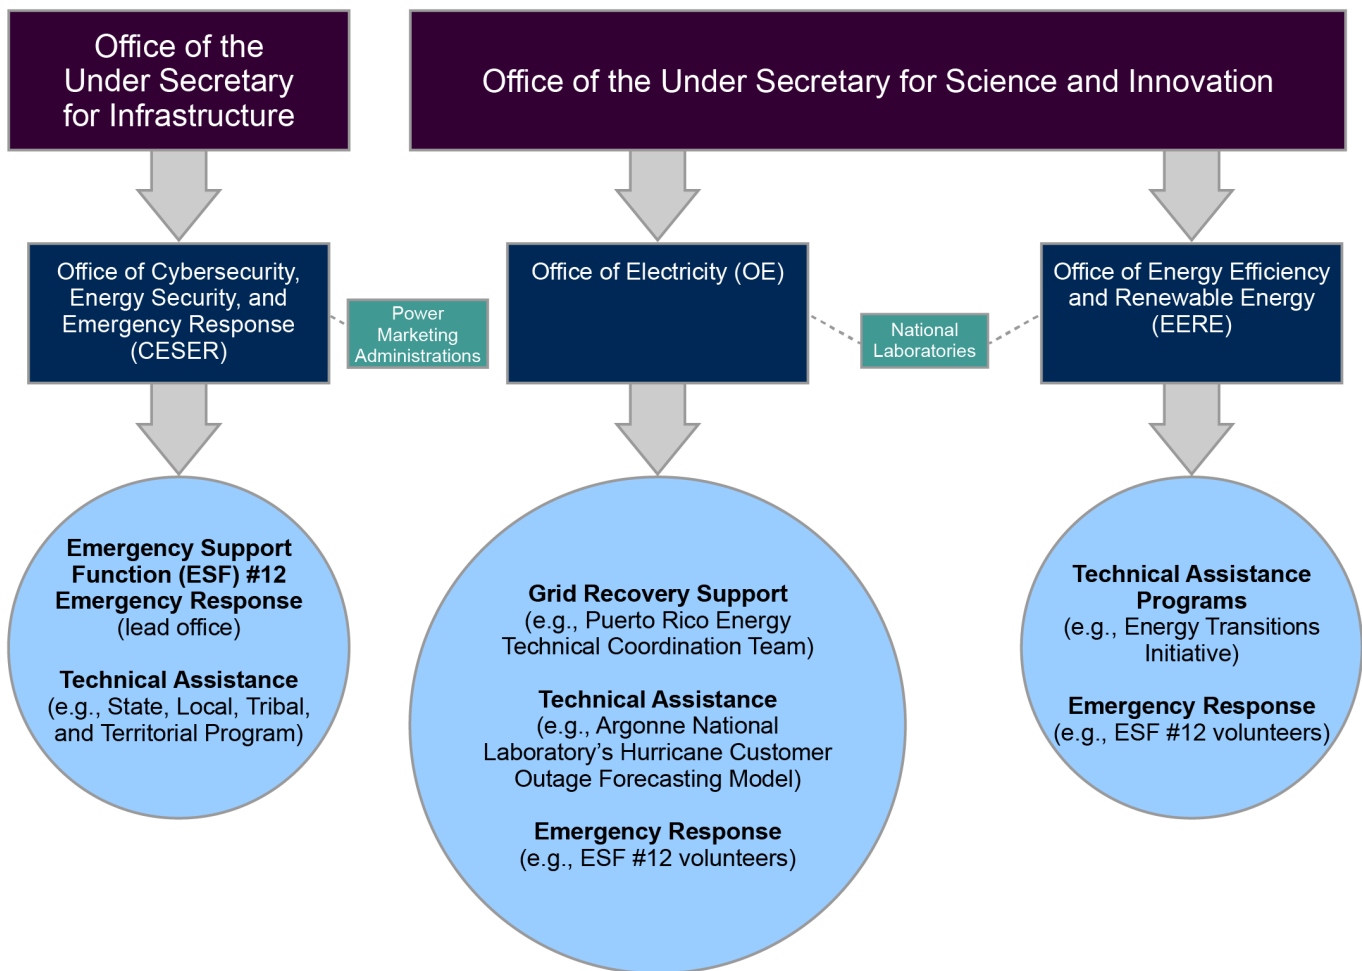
Office of the Under Secretary for Infrastructure

Office of the Under Secretary for Science and Innovation

Office of Cybersecurity, Energy Security, and Emergency Response (CESER)

Power Marketing Administrations

Office of Electricity (OE)

National Laboratories

Office of Energy Efficiency and Renewable Energy (EERE)

**Emergency Support Function (ESF) #12 Emergency Response** (lead office)

**Technical Assistance** (e.g., State, Local, Tribal, and Territorial Program)

**Grid Recovery Support** (e.g., Puerto Rico Energy Technical Coordination Team)

**Technical Assistance** (e.g., Argonne National Laboratory’s Hurricane Customer Outage Forecasting Model)

**Emergency Response** (e.g., ESF #12 volunteers)

**Technical Assistance Programs** (e.g., Energy Transitions Initiative)

**Emergency Response** (e.g., ESF #12 volunteers)